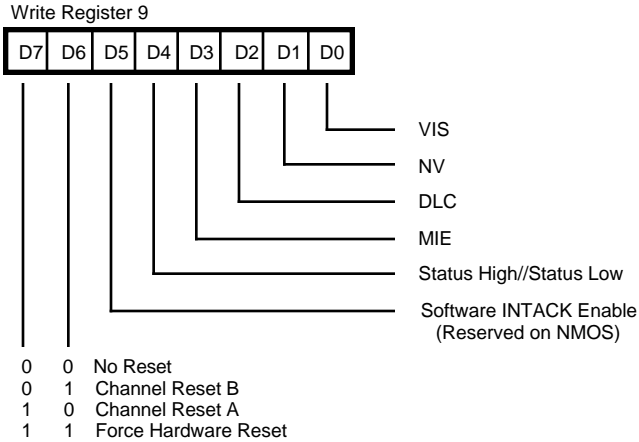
Write Register 9

| D7 | D6 | D5 | D4 | D3 | D2 | D1 | D0 |
|---|---|---|---|---|---|---|---|

VIS

NV

DLC

MIE

Status High//Status Low

Software INTACK Enable (Reserved on NMOS)

0 0 No Reset
0 1 Channel Reset B
1 0 Channel Reset A
1 1 Force Hardware Reset